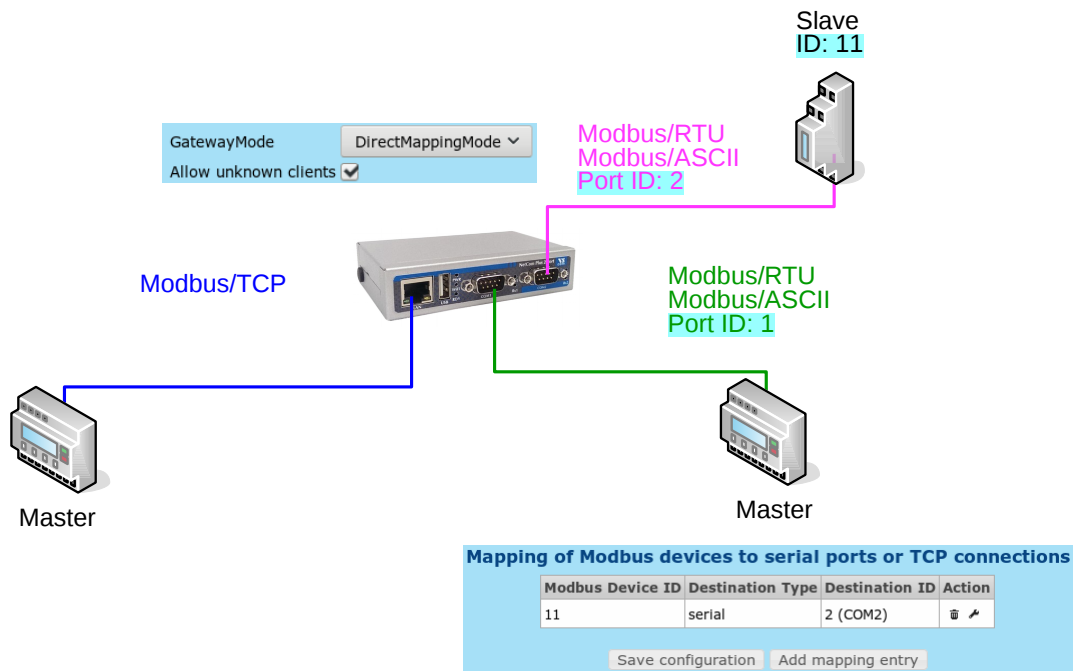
Slave
ID: 11

GatewayMode DirectMappingMode
Allow unknown clients

Modbus/RTU
Modbus/ASCII
Port ID: 2

Modbus/TCP

Modbus/RTU
Modbus/ASCII
Port ID: 1

Master

Master

Mapping of Modbus devices to serial ports or TCP connections

| Modbus Device ID | Destination Type | Destination ID | Action |
|---|---|---|---|
| 11 | serial | 2 (COM2) | |

Save configuration Add mapping entry